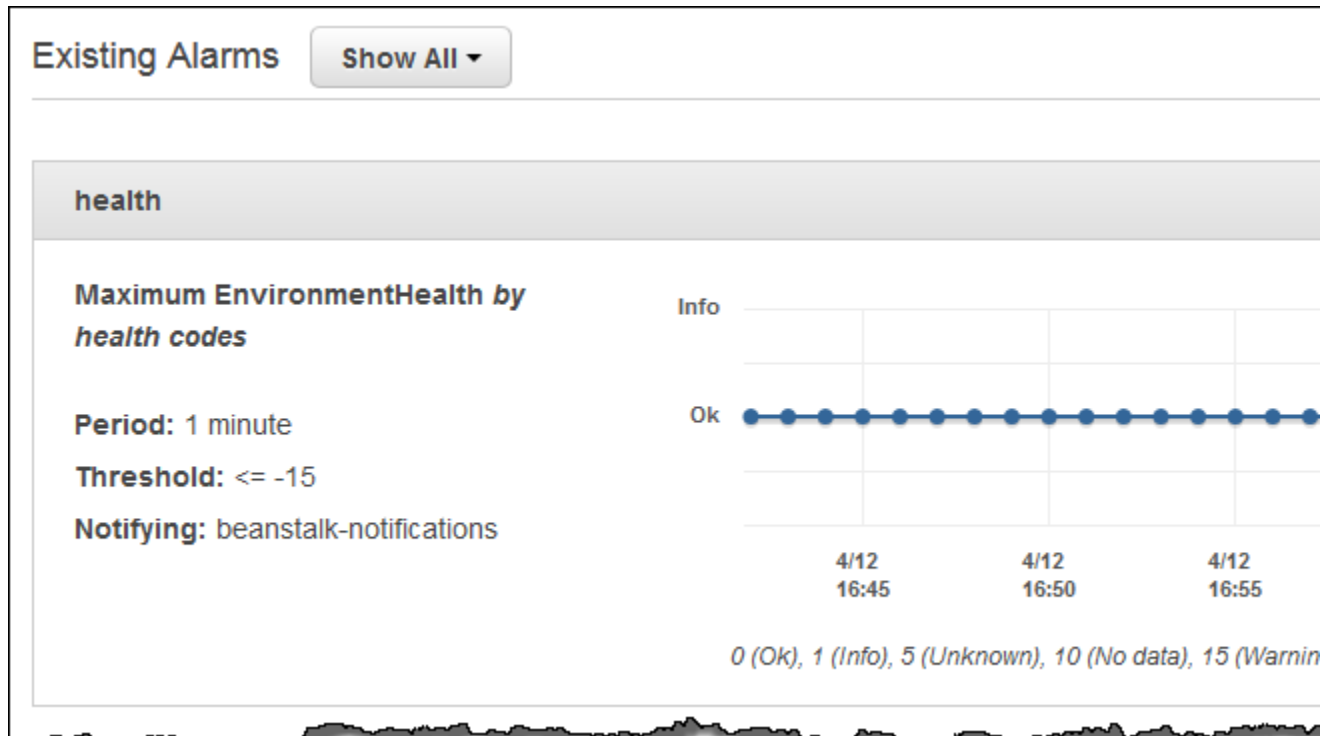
Existing Alarms

Show All ▾

health

Maximum EnvironmentHealth *by health codes*

Period: 1 minute

Threshold: <= -15

Notifying: beanstalk-notifications

Info

Ok

4/12
16:45

4/12
16:50

4/12
16:55

0 (Ok), 1 (Info), 5 (Unknown), 10 (No data), 15 (Warnin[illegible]